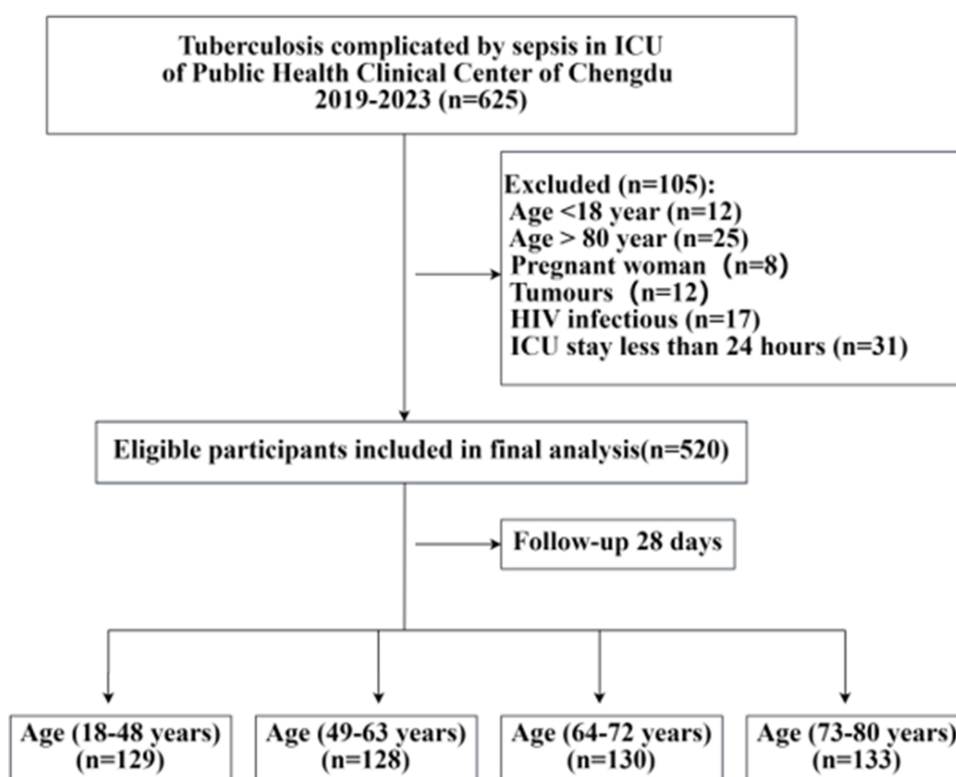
Tuberculosis complicated by sepsis in ICU of Public Health Clinical Center of Chengdu 2019-2023 (n=625)

Excluded (n=105):
Age <18 year (n=12)
Age > 80 year (n=25)
Pregnant woman （n=8)
Tumours （n=12)
HIV infectious (n=17)
ICU stay less than 24 hours (n=31)

Eligible participants included in final analysis(n=520)

Follow-up 28 days

Age (18-48 years) (n=129)

Age (49-63 years) (n=128)

Age (64-72 years) (n=130)

Age (73-80 years) (n=133)